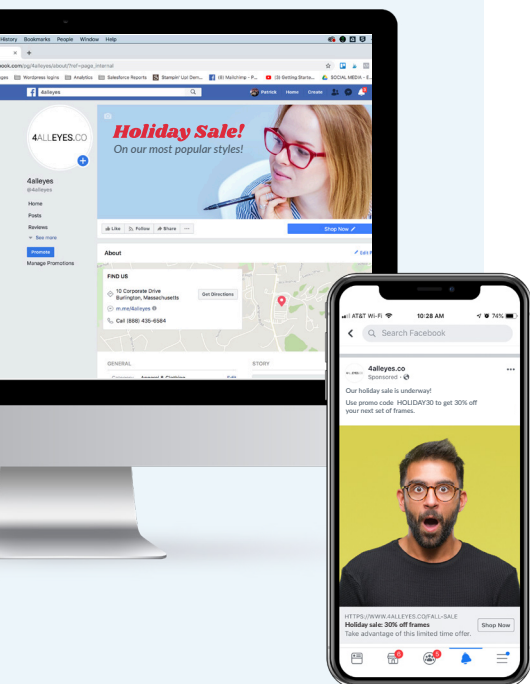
History Bookmarks People Window Help

ebook.com/pg/4alleyes/about/?ref=page_internal

ges Wordpress logins Analytics Salesforce Reports Stampin' Up! Dem... (8) Mailchimp - P... (9) Getting Starte... SOCIAL MEDIA - E...

4alleyes

Patrick Home Create

4ALLEYES.CO

4alleyes
@4alleyes

Home
Posts
Reviews
See more

Promote
Manage Promotions

Holiday Sale!
On our most popular styles!

Like Follow Share ...

Shop Now

About

Edit

FIND US

10 Corporate Drive
Burlington, Massachusetts

Get Directions

m.me/4alleyes

Call (888) 435-6584

GENERAL

STORY

Category Apparel & Clothing Edit

AT&T Wi-Fi 10:28 AM 74%

Search Facebook

4alleyes.co
Sponsored

Our holiday sale is underway!

Use promo code HOLIDAY30 to get 30% off your next set of frames.

HTTPS://WWW.4ALLEYES.CO/FALL-SALE
Holiday sale: 30% off frames
Take advantage of this limited time offer.

Shop Now